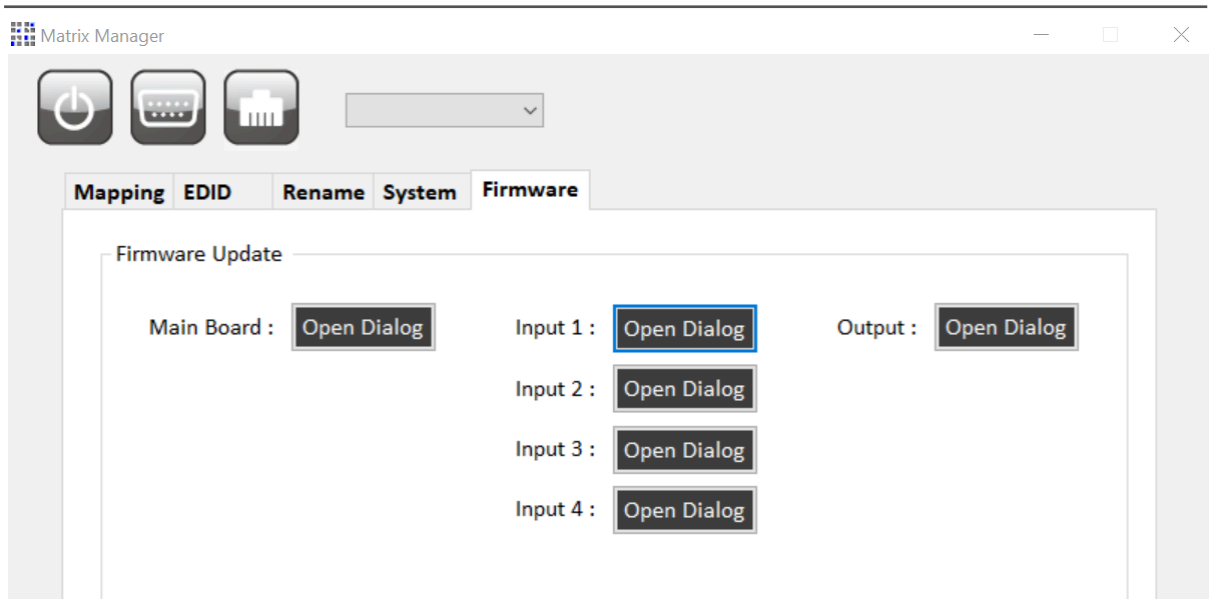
Matrix Manager

Mapping EDID Rename System Firmware

Firmware Update

Main Board : Open Dialog

Input 1 : Open Dialog

Output : Open Dialog

Input 2 : Open Dialog

Input 3 : Open Dialog

Input 4 : Open Dialog